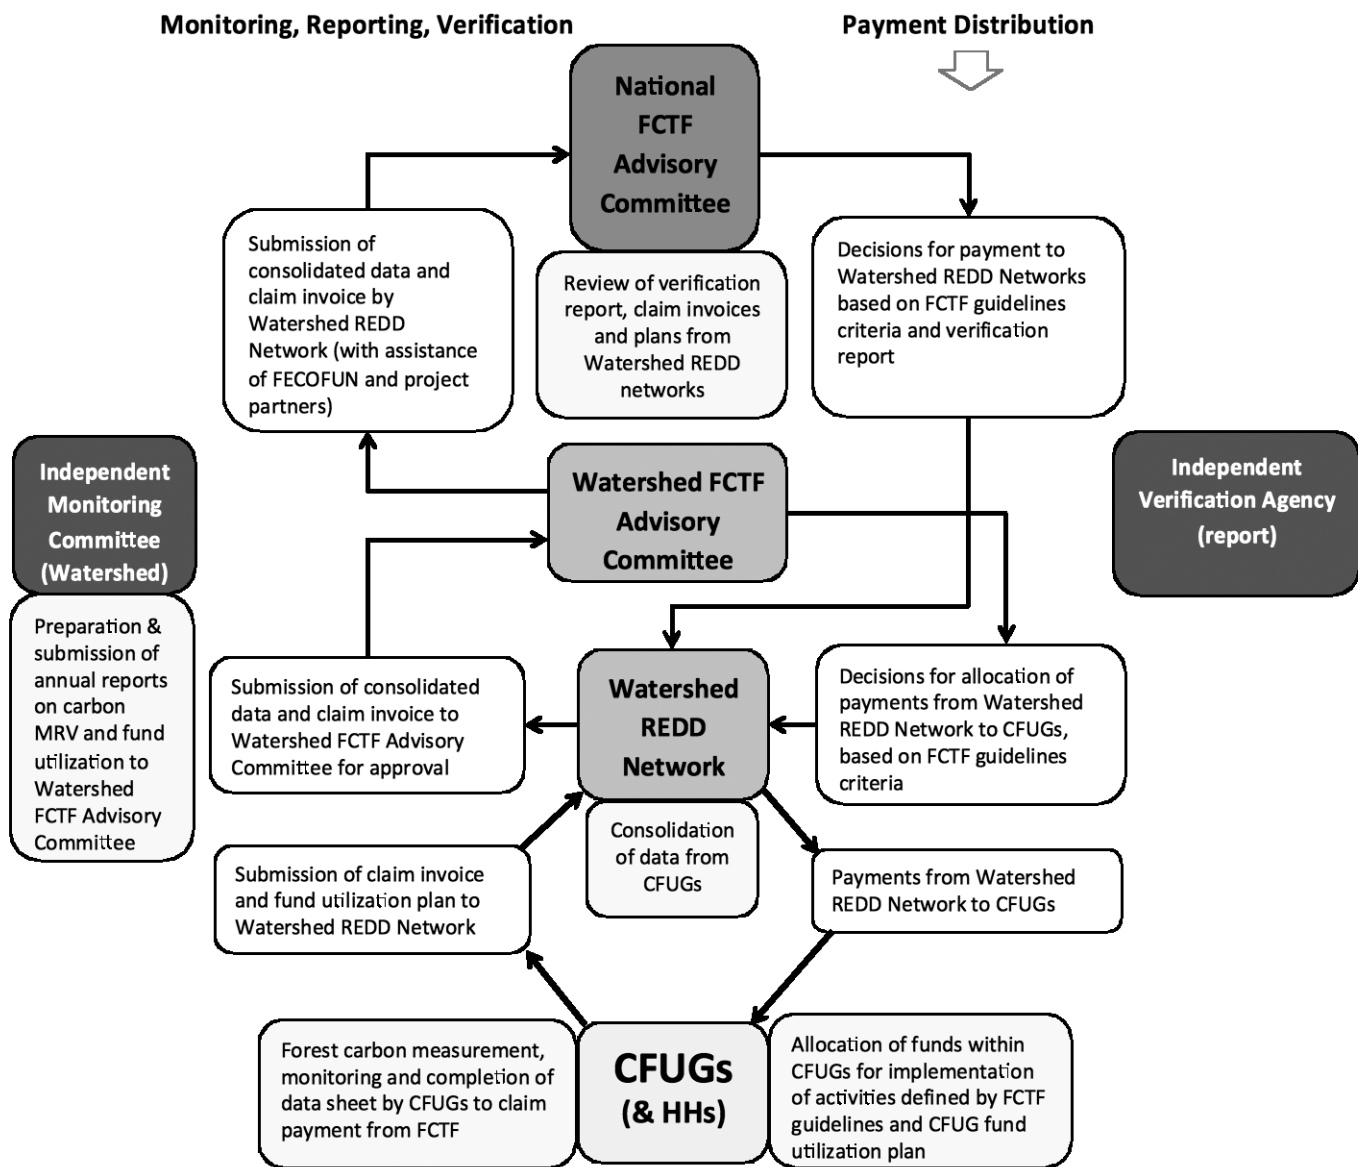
Monitoring, Reporting, Verification

Payment Distribution

National FCTF Advisory Committee

Submission of consolidated data and claim invoice by Watershed REDD Network (with assistance of FECOFUN and project partners)

Review of verification report, claim invoices and plans from Watershed REDD networks

Decisions for payment to Watershed REDD Networks based on FCTF guidelines criteria and verification report

Independent Monitoring Committee (Watershed)

Preparation & submission of annual reports on carbon MRV and fund utilization to Watershed FCTF Advisory Committee

Watershed FCTF Advisory Committee

Independent Verification Agency (report)

Submission of consolidated data and claim invoice to Watershed FCTF Advisory Committee for approval

Watershed REDD Network

Decisions for allocation of payments from Watershed REDD Network to CFUGs, based on FCTF guidelines criteria

Consolidation of data from CFUGs

Submission of claim invoice and fund utilization plan to Watershed REDD Network

Payments from Watershed REDD Network to CFUGs

Forest carbon measurement, monitoring and completion of data sheet by CFUGs to claim payment from FCTF

CFUGs (& HHs)

Allocation of funds within CFUGs for implementation of activities defined by FCTF guidelines and CFUG fund utilization plan